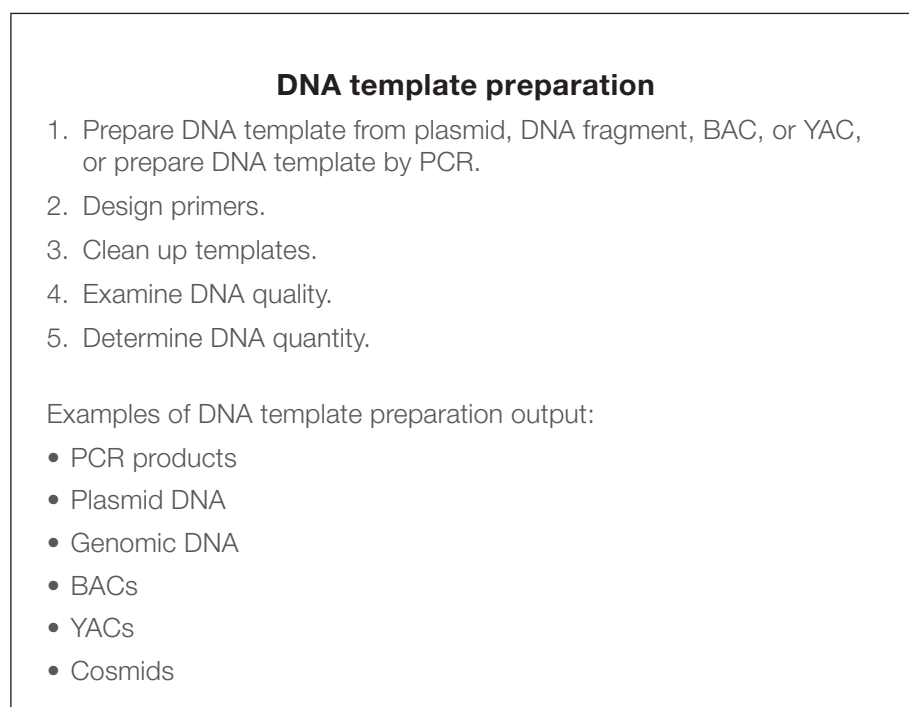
**DNA template preparation**

1. Prepare DNA template from plasmid, DNA fragment, BAC, or YAC, or prepare DNA template by PCR.
2. Design primers.
3. Clean up templates.
4. Examine DNA quality.
5. Determine DNA quantity.

Examples of DNA template preparation output:

• PCR products
• Plasmid DNA
• Genomic DNA
• BACs
• YACs
• Cosmids